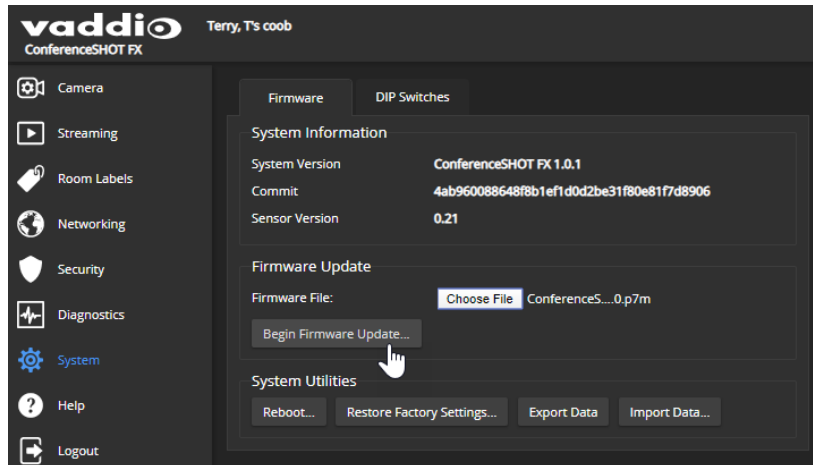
vaddio
ConferenceSHOT FX

Terry, T's coob

Camera
Streaming
Room Labels
Networking
Security
Diagnostics
System
Help
Logout

Firmware
DIP Switches

System Information
System Version ConferenceSHOT FX 1.0.1
Commit 4ab960088648f8b1ef1d0d2be31f80e81f7d8906
Sensor Version 0.21

Firmware Update
Firmware File: Choose File ConferenceS....0.p7m
Begin Firmware Update...

System Utilities
Reboot... Restore Factory Settings... Export Data Import Data...